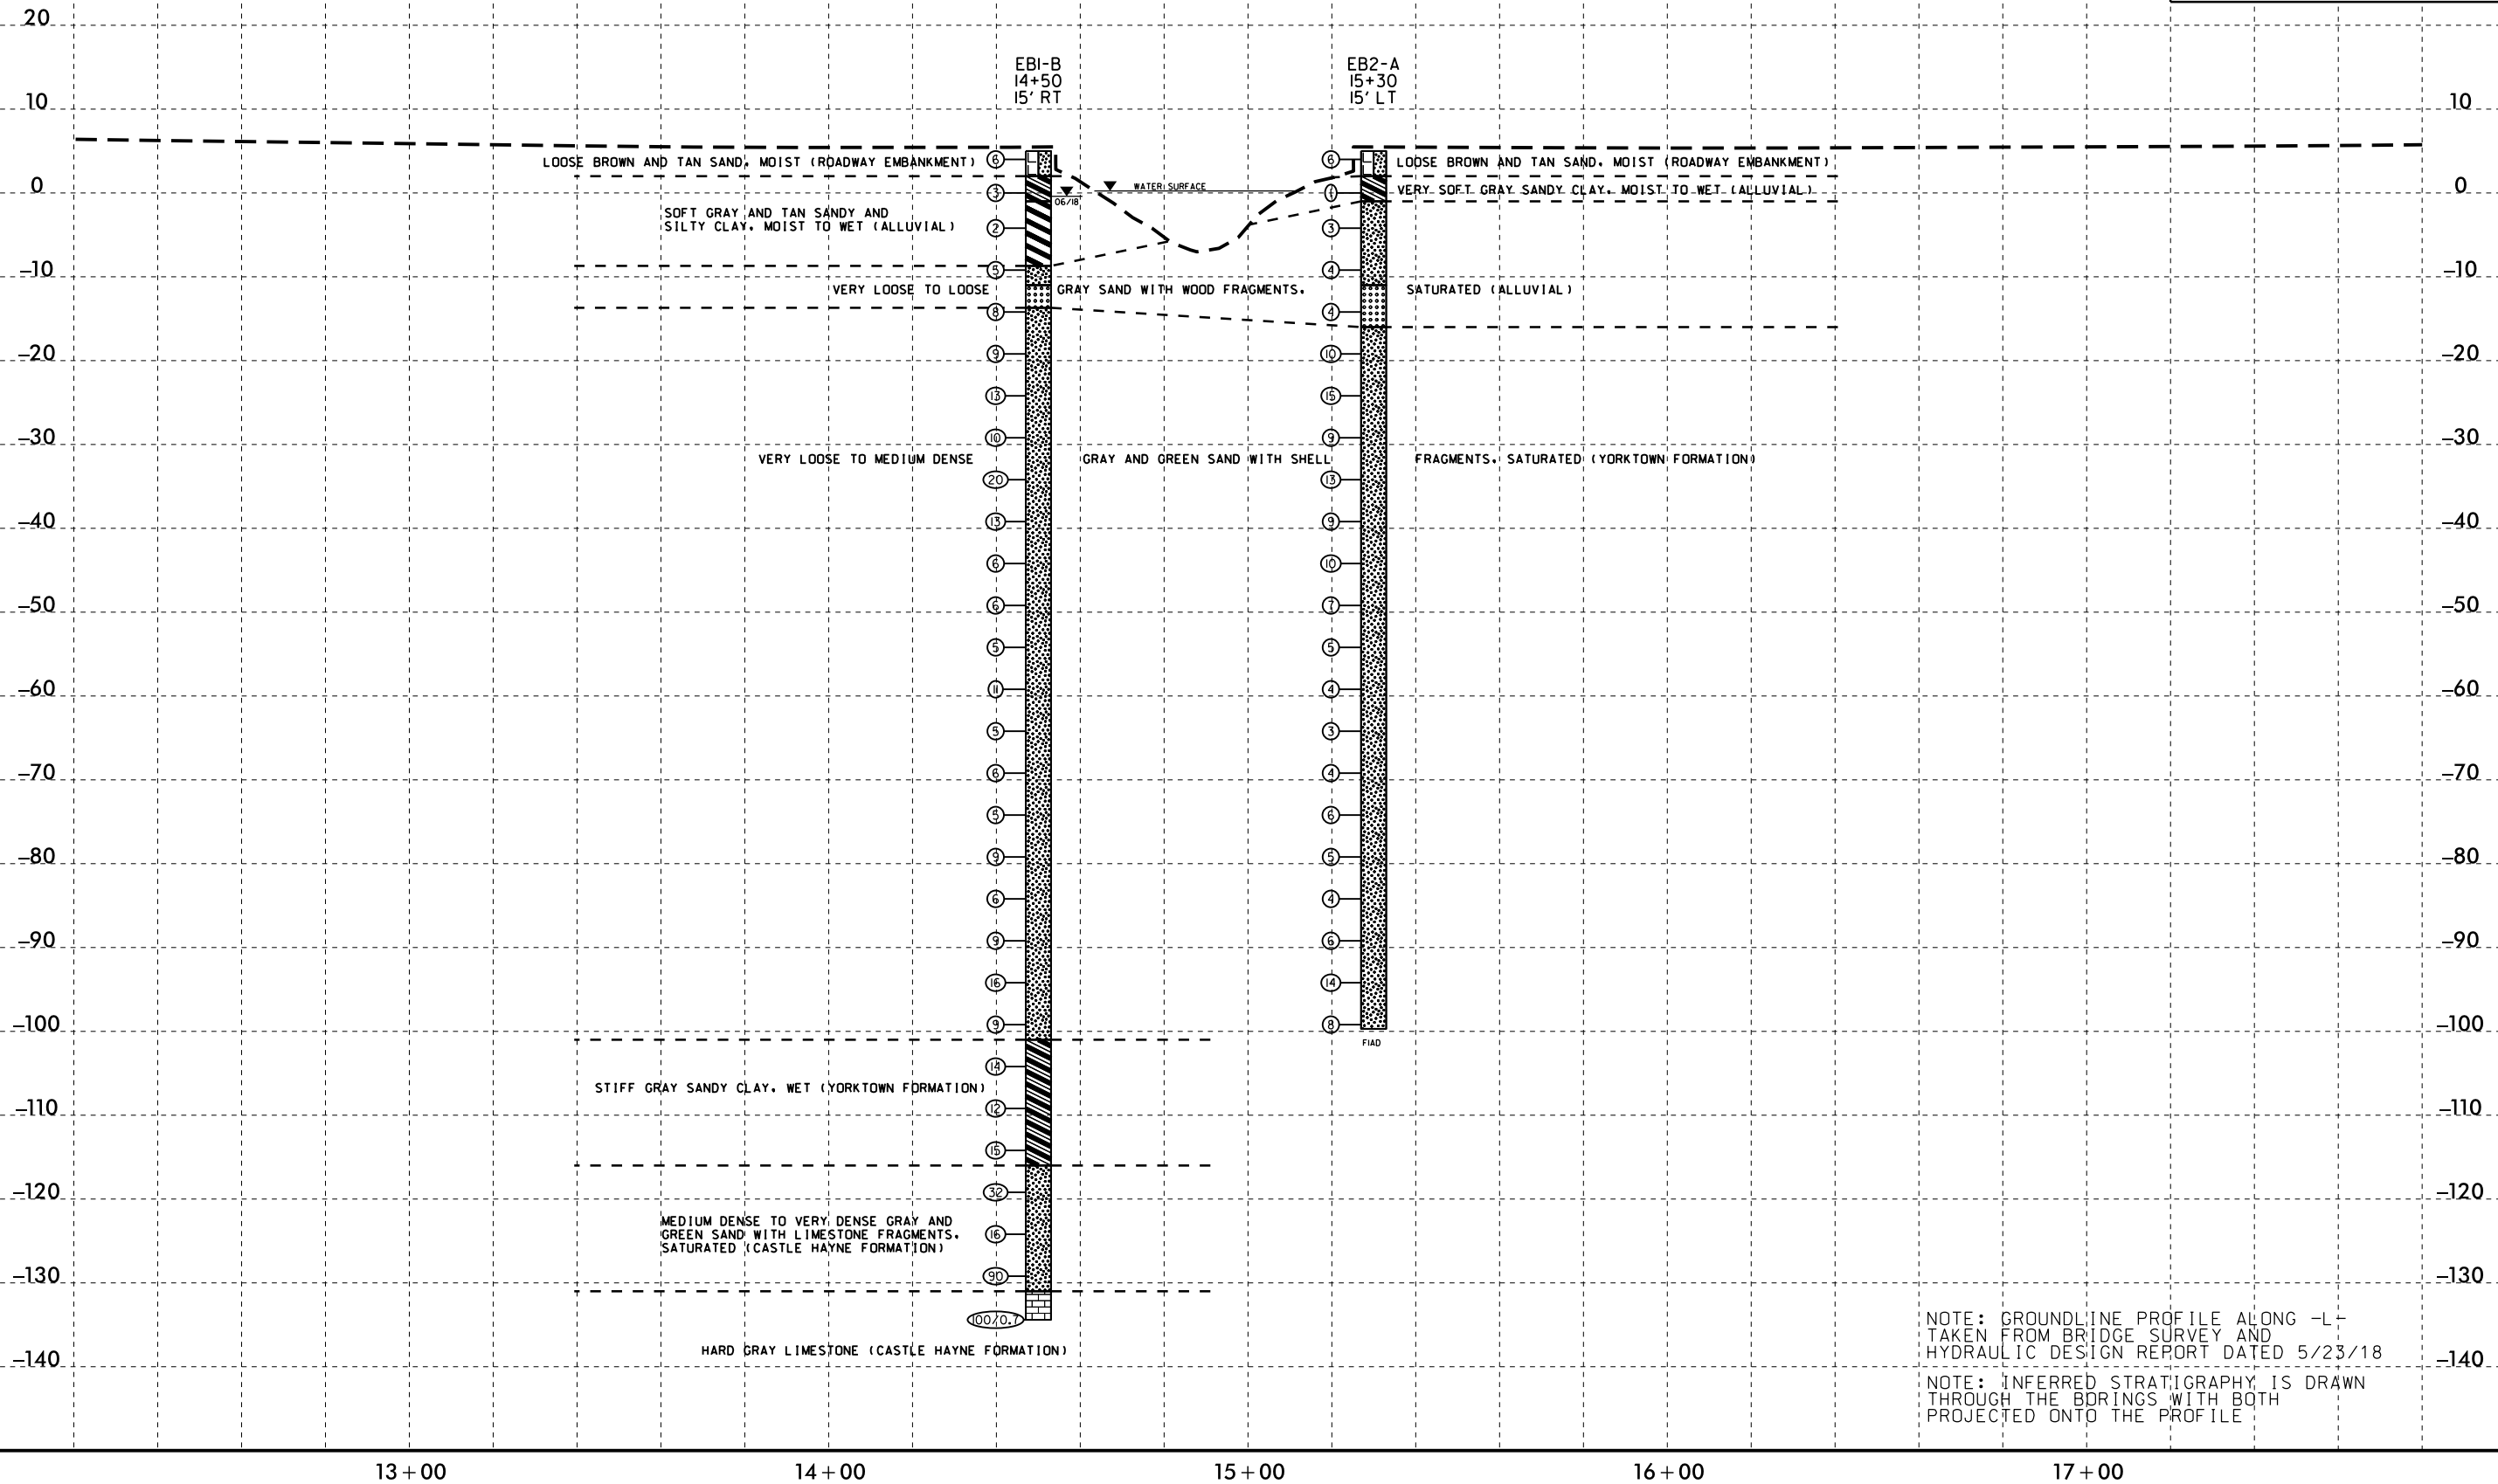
20

EB1-B
14+50
15' RT

EB2-A
15+30
15' LT

10 10

LOOSE BROWN AND TAN SAND, MOIST (ROADWAY EMBANKMENT) 6

6 LOOSE BROWN AND TAN SAND, MOIST (ROADWAY EMBANKMENT)

WATER SURFACE

0 3 06/18 0 VERY SOFT GRAY SANDY CLAY, MOIST TO WET (ALLUVIAL) 0

SOFT GRAY AND TAN SANDY AND SILTY CLAY, MOIST TO WET (ALLUVIAL) 2 3

-10 5 4 -10

VERY LOOSE TO LOOSE GRAY SAND WITH WOOD FRAGMENTS, SATURATED (ALLUVIAL)

8 4

-20 9 10 -20

13 15

-30 10 9 -30

VERY LOOSE TO MEDIUM DENSE GRAY AND GREEN SAND WITH SHELL FRAGMENTS, SATURATED (YORKTOWN FORMATION)

20 13

-40 13 9 -40

6 10

-50 6 7 -50

5 5

-60 11 4 -60

5 3

-70 6 4 -70

5 6

-80 9 5 -80

6 4

-90 9 6 -90

16 14

-100 9 8 -100

FIAD

14

STIFF GRAY SANDY CLAY, WET (YORKTOWN FORMATION)

-110 12 -110

15

-120 32 -120

MEDIUM DENSE TO VERY DENSE GRAY AND GREEN SAND WITH LIMESTONE FRAGMENTS, SATURATED (CASTLE HAYNE FORMATION) 16

-130 90 -130

100/0.7

HARD GRAY LIMESTONE (CASTLE HAYNE FORMATION)

-140 -140

NOTE: GROUNDLINE PROFILE ALONG -L- TAKEN FROM BRIDGE SURVEY AND HYDRAULIC DESIGN REPORT DATED 5/23/18

NOTE: INFERRED STRATIGRAPHY IS DRAWN THROUGH THE BORINGS WITH BOTH PROJECTED ONTO THE PROFILE

13+00 14+00 15+00 16+00 17+00